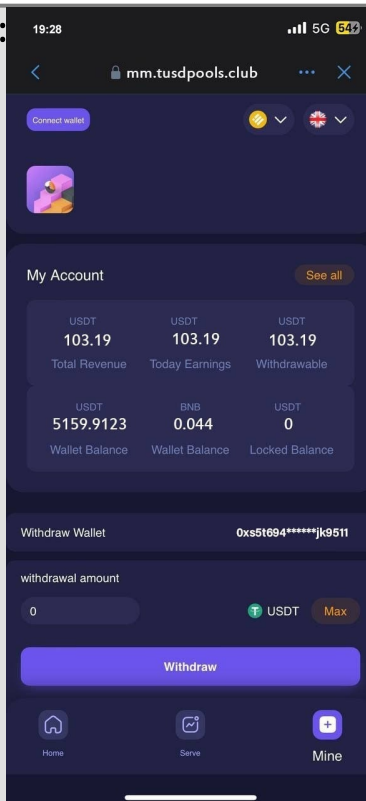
19:28

5G 54

mm.tusdpools.club

Connect wallet

My Account

See all

| USDT | USDT | USDT |
|---|---|---|
| 103.19 | 103.19 | 103.19 |
| Total Revenue | Today Earnings | Withdrawable |

| USDT | BNB | USDT |
|---|---|---|
| 5159.9123 | 0.044 | 0 |
| Wallet Balance | Wallet Balance | Locked Balance |

Withdraw Wallet

0xs5t694******jk9511

withdrawal amount

0

USDT

Max

Withdraw

Home

Serve

Mine